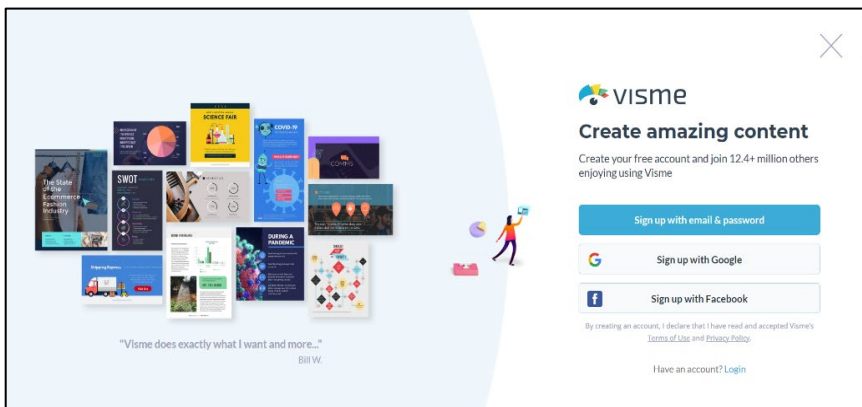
SCIENCE FAIR

COVID-19

The State of the Ecommerce Fashion Industry

SWOT

DURING A PANDEMIC

"Visme does exactly what I want and more..."
Bill W.

visme

Create amazing content

Create your free account and join 12.4+ million others enjoying using Visme

Sign up with email & password

Sign up with Google

Sign up with Facebook

By creating an account, I declare that I have read and accepted Visme's Terms of Use and Privacy Policy.

Have an account? Login